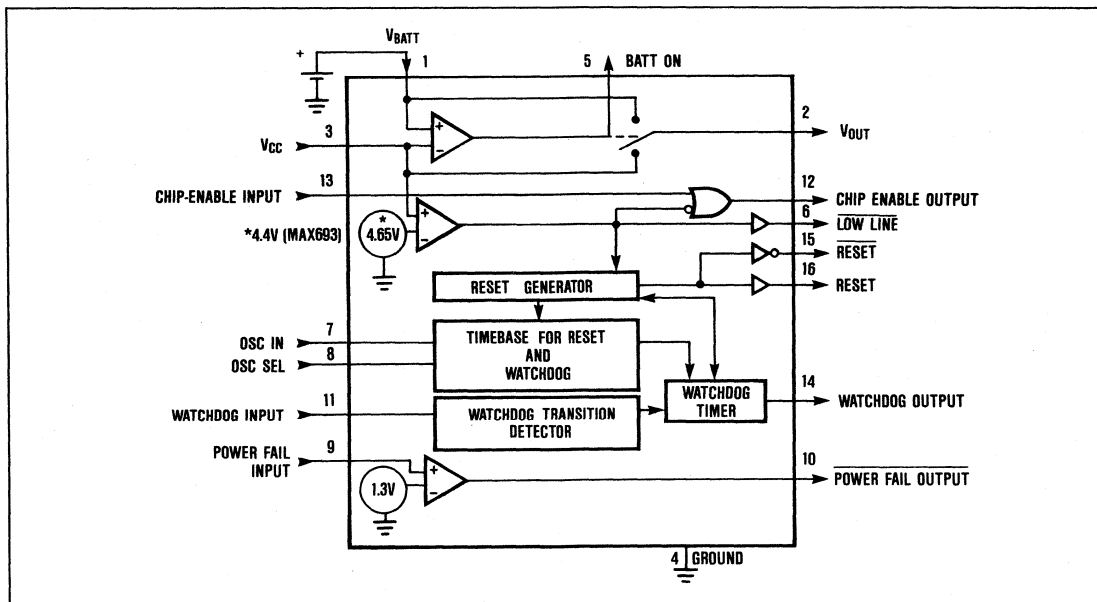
+

$V_{BATT}$

1

5 BATT ON

2 $V_{OUT}$

3 $V_{CC}$

+
−

CHIP-ENABLE INPUT 13

12 CHIP ENABLE OUTPUT

*4.4V (MAX693)

*
4.65V

+
−

6 $\overline{\text{LOW LINE}}$

15 $\overline{\text{RESET}}$

16 RESET

RESET GENERATOR

OSC IN 7

OSC SEL 8

TIMEBASE FOR RESET AND WATCHDOG

WATCHDOG TIMER

14 WATCHDOG OUTPUT

WATCHDOG INPUT 11

WATCHDOG TRANSITION DETECTOR

POWER FAIL INPUT 9

1.3V

+
−

10 $\overline{\text{POWER FAIL OUTPUT}}$

4 GROUND